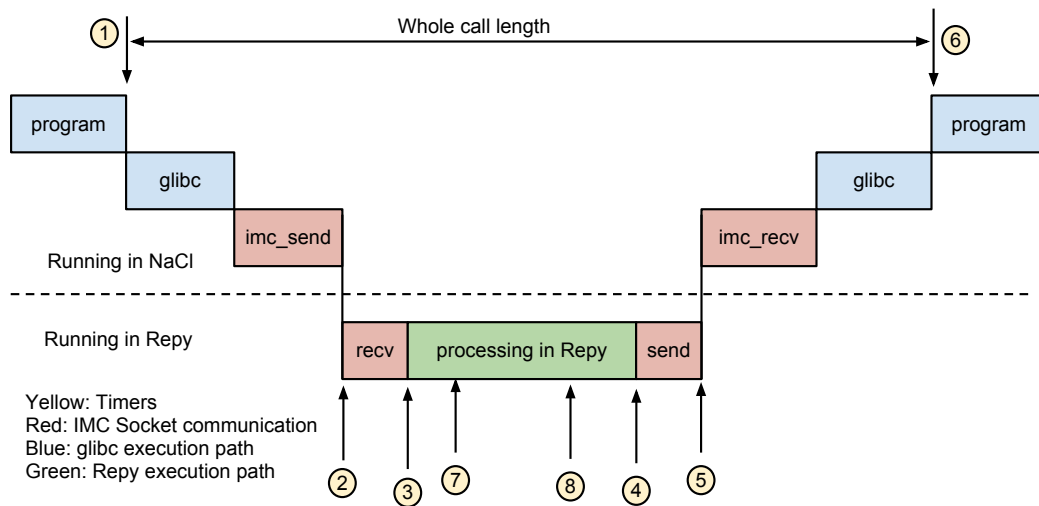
1
Whole call length
6

program
glibc
imc_send
imc_recv
glibc
program

Running in NaCl

Running in Repy

recv
processing in Repy
send

Yellow: Timers
Red: IMC Socket communication
Blue: glibc execution path
Green: Repy execution path

2
3
7
8
4
5